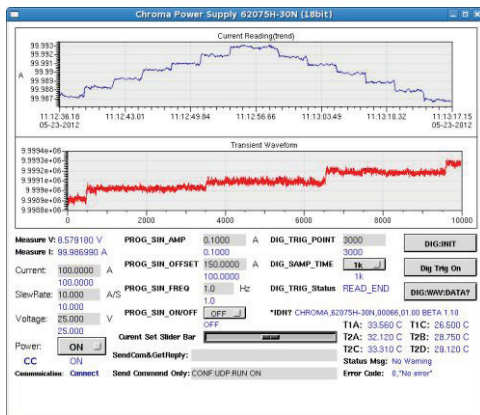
Chroma Power Supply 62075H-30N (18bit)

Current Reading(trend)

99.993
99.992
99.991
99.990
99.989
99.988
99.987

A

11:12:36.18
05-23-2012
11:12:43.01
11:12:49.84
11:12:56.66
11:13:03.49
11:13:10.32
11:13:17.15
05-23-2012

Transient Waveform

9.9994e+06
9.9992e+06
9.999e+06
9.9988e+06
9.9986e+06
9.9984e+06

0
2000
4000
6000
8000
10000

Measure V: 8.579180 V
Measure I: 99.986990 A

Current: 100.0000 A
100.0000
SlewRate: 10.0000 A/S
10.0000
Voltage: 25.000 V
25.000

Power: ON
ON
CC

Communication: Connect

PROG_SIN_AMP 0.1000 A
0.1000
PROG_SIN_OFFSET 150.0000 A
100.0000
PROG_SIN_FREQ 1.0 Hz
1.0
PROG_SIN_ON/OFF OFF
OFF

DIG_TRIG_POINT 3000
3000
DIG_SAMP_TIME 1k
1k
DIG_TRIG_Status READ_END

DIG:INIT
Dig Trig On
DIG:WAV:DATA?

*IDN? CHROMA,62075H-30N,00066,01.00 BETA 1.10

Current Set Slider Bar

SendComm&GetReply:

Send Command Only: CONF:UDP:RUN ON

T1A: 33.560 C T1C: 26.500 C
T2A: 32.120 C T2B: 28.750 C
T2C: 33.310 C T2D: 29.120 C
Status Msg: No Warning
Error Code: 0,"No error"